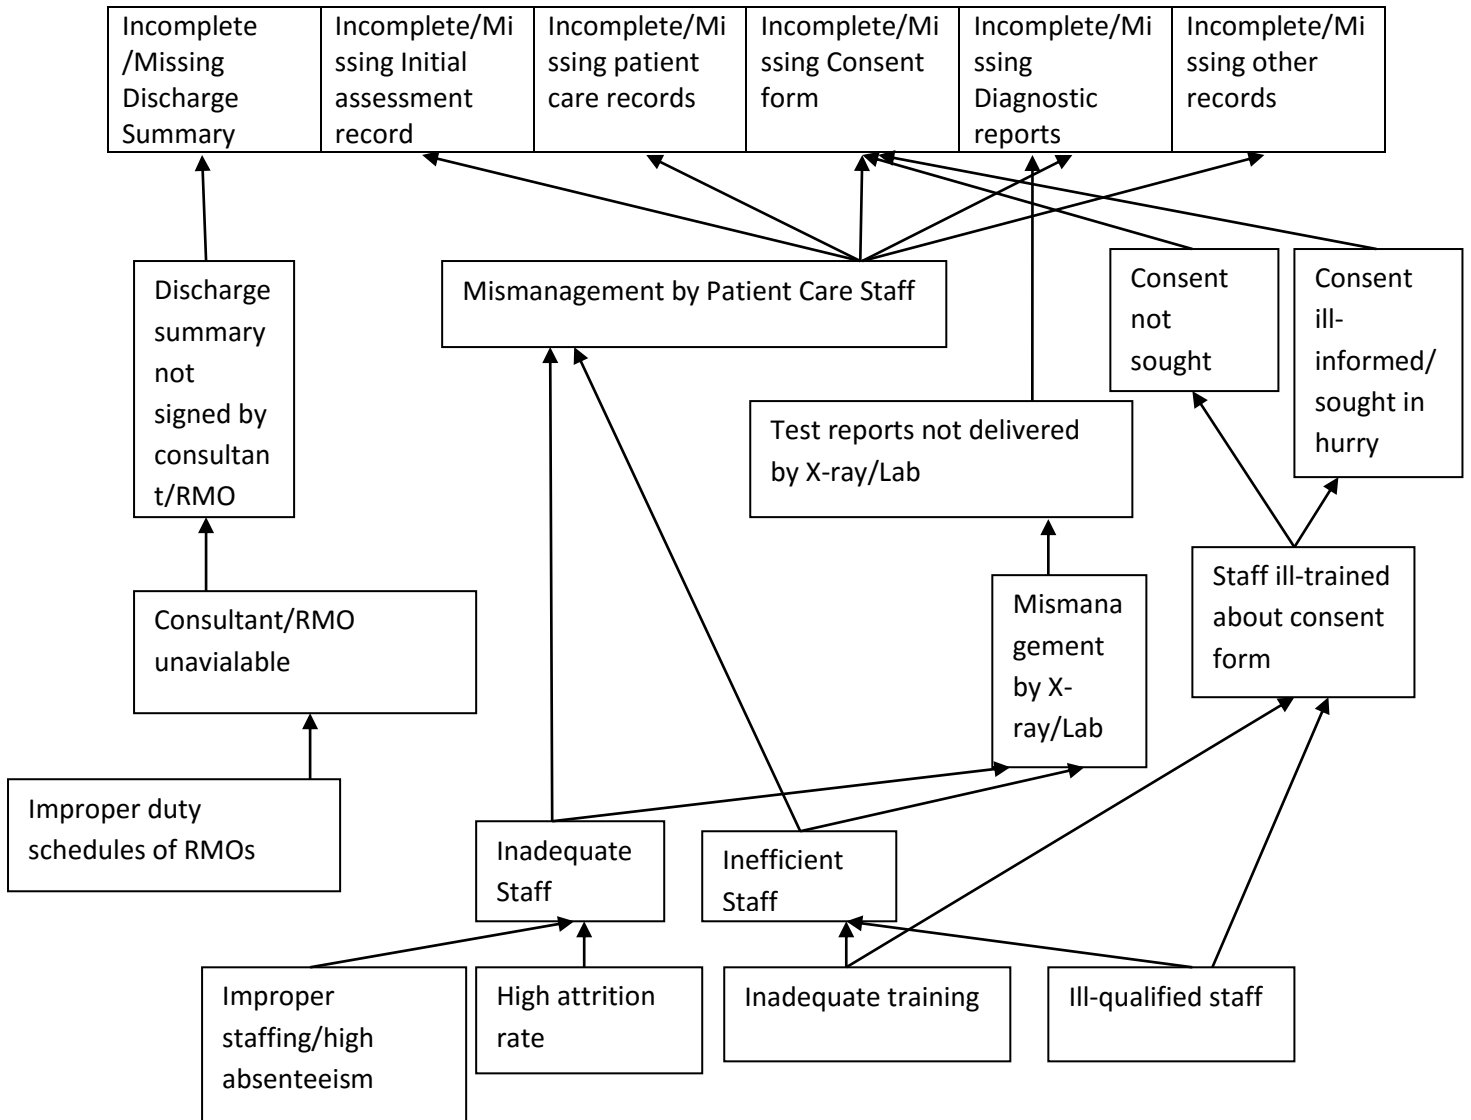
| Incomplete /Missing Discharge Summary | Incomplete/Missing Initial assessment record | Incomplete/Missing patient care records | Incomplete/Missing Consent form | Incomplete/Missing Diagnostic reports | Incomplete/Missing other records |
|---|---|---|---|---|---|

Discharge summary not signed by consultant/RMO

Mismanagement by Patient Care Staff

Consent not sought

Consent ill-informed/ sought in hurry

Test reports not delivered by X-ray/Lab

Staff ill-trained about consent form

Mismanagement by X-ray/Lab

Consultant/RMO unavialable

Improper duty schedules of RMOs

Inadequate Staff

Inefficient Staff

Improper staffing/high absenteeism

High attrition rate

Inadequate training

Ill-qualified staff